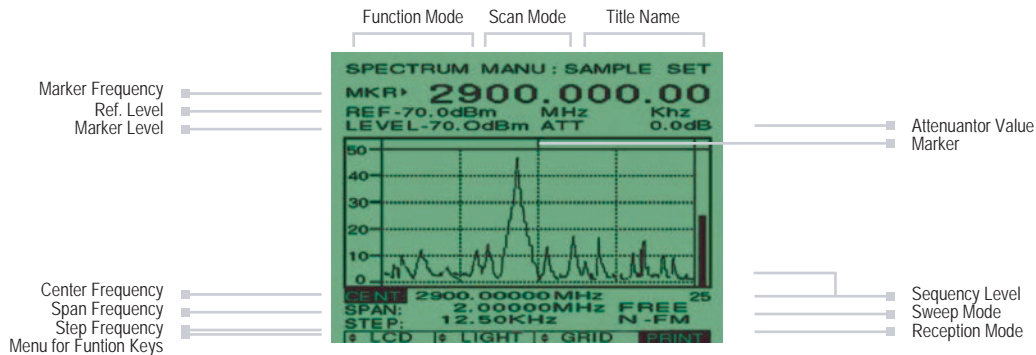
Function Mode
Scan Mode
Title Name

Marker Frequency
Ref. Level
Marker Level

SPECTRUM MANU : SAMPLE SET
MKR 2900.000.00
REF-70.0dBm MHz Khz
LEVEL-70.0dBm ATT 0.0dB

Attenuantor Value
Marker

50
40
30
20
10
0

Center Frequency
Span Frequency
Step Frequency
Menu for Funtion Keys

CENT 2900.00000MHz 25
SPAN: 2.00000MHz FREE
STEP: 12.50KHz N-FM
LCD LIGHT GRID PRINT

Sequency Level
Sweep Mode
Reception Mode